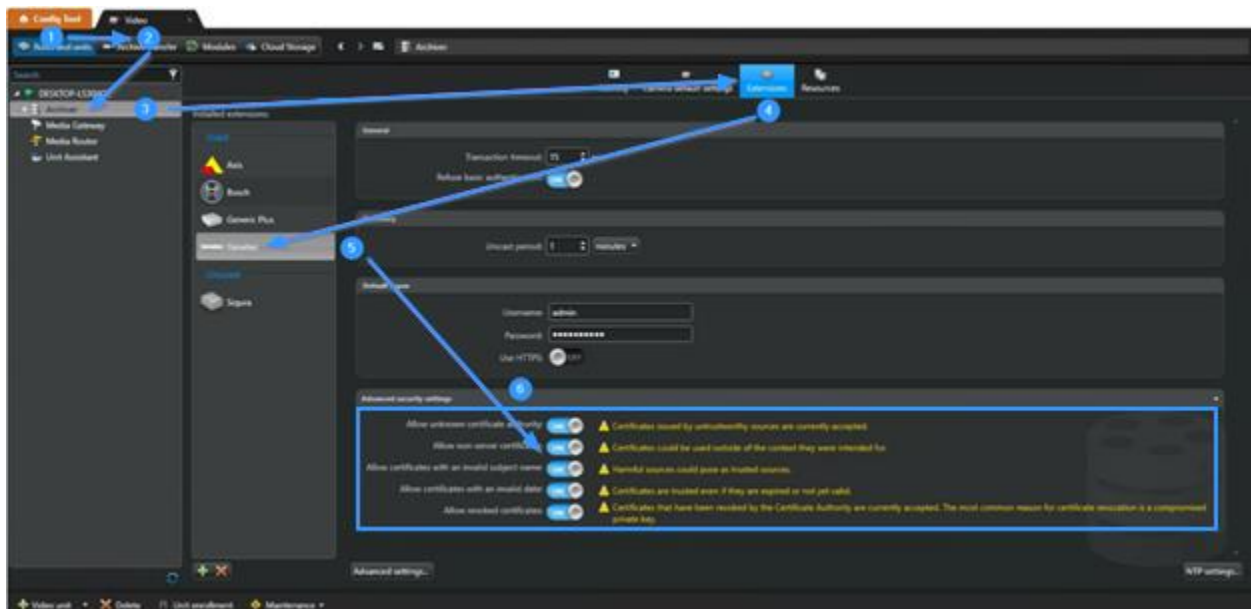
Config Tool
Video
1
2
Auto enrollment
Archiver transfer
Modules
Cloud Storage
Archiver
Search
DESKTOP-LS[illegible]
Archiver
Media Gateway
Media Router
Unit Assistant
3
Camera default settings
Extensions
Resources
4
Installed extensions
Axis
Bosch
Generic Plus
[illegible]
Sequra
General
Transaction timeout 15
Refuse basic authentication ON
5
Uncast period 1 minutes
Default logon
Username admin
Password ••••••••••••
Use HTTPS OFF
6
Advanced security settings
Allow unknown certificate authority ON Certificates issued by untrustworthy sources are currently accepted.
Allow non-server certificates ON Certificates could be used outside of the context they were intended for.
Allow certificates with an invalid subject name ON Harmful sources could pose as trusted sources.
Allow certificates with an invalid date ON Certificates are trusted even if they are expired or not yet valid.
Allow revoked certificates ON Certificates that have been revoked by the Certificate Authority are currently accepted. The most common reason for certificate revocation is a compromised private key.
Advanced settings...
NTP settings...
Video unit
Delete
Unit enrollment
Maintenance